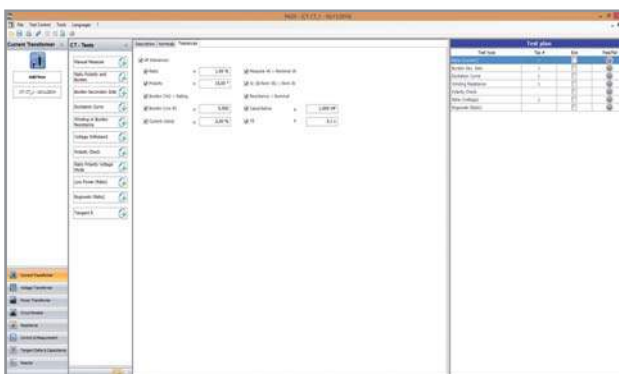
Current Transformer
CT - Tests
Add New
Manual Measure
Ratio Polarity and Burden
Burden Secondary Side
Excitation Curve
Winding & Burden Resistance
Voltage Withstand
Polarity Check
Ratio Polarity Voltage Mode
Low Power (Ratio)
Rogowski (Ratio)
Tangent δ
Ratio
Polarity
Burden
Test plan
Test Suite
Current Transformer
Voltage Transformer
Power Transformer
Protection
Test Data & Operations
Results